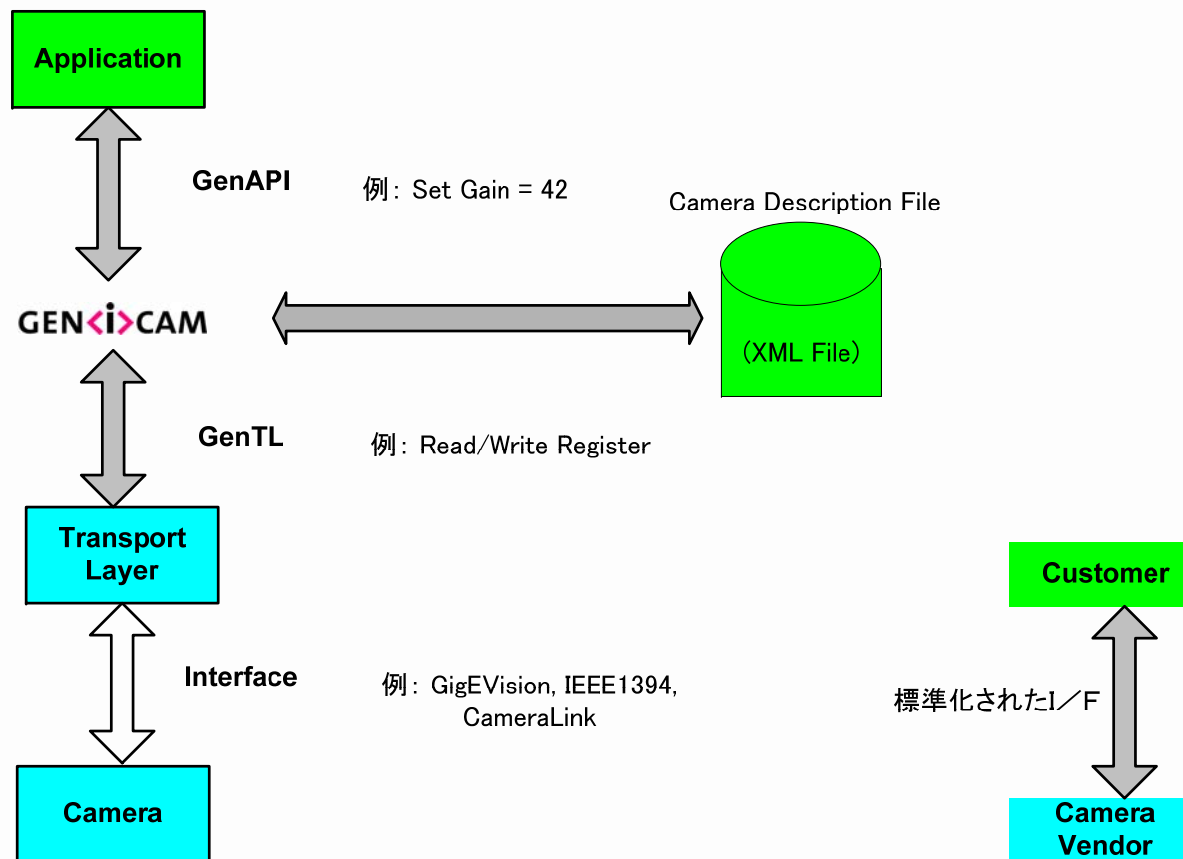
Application

GenAPI

例: Set Gain = 42

Camera Description File

GEN<i>CAM

(XML File)

GenTL

例: Read/Write Register

Transport Layer

Customer

Interface

例: GigEVision, IEEE1394, CameraLink

標準化されたI/F

Camera

Camera Vendor